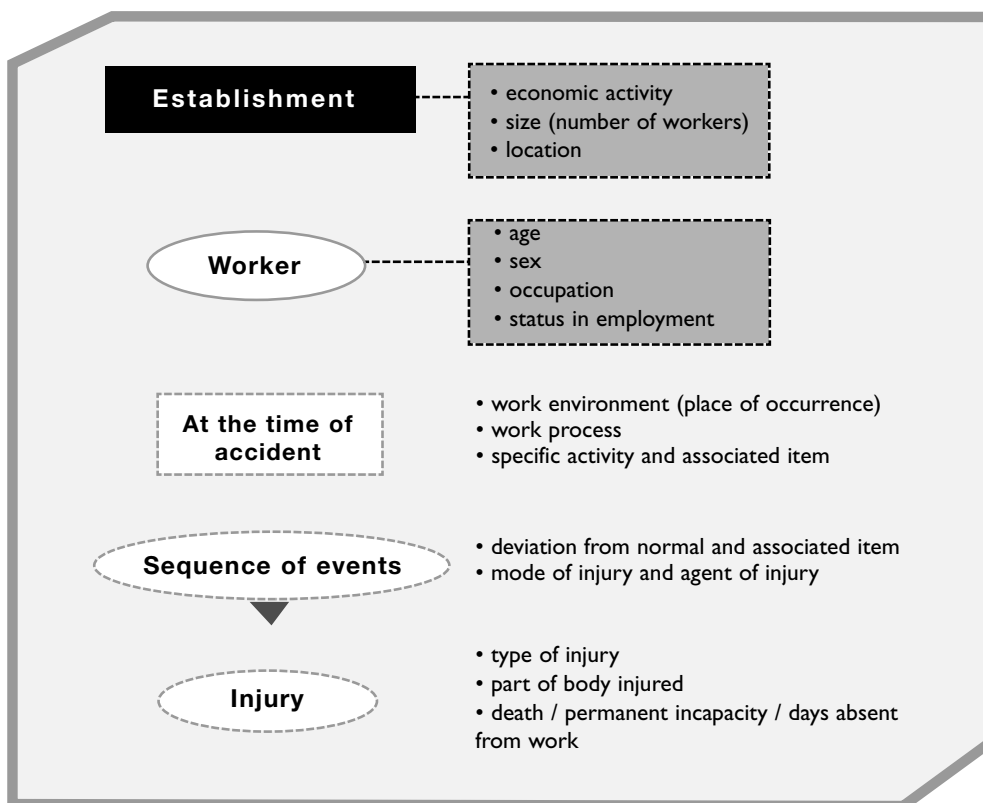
Establishment

• economic activity
• size (number of workers)
• location

Worker

• age
• sex
• occupation
• status in employment

At the time of accident

• work environment (place of occurrence)
• work process
• specific activity and associated item

Sequence of events

• deviation from normal and associated item
• mode of injury and agent of injury

Injury

• type of injury
• part of body injured
• death / permanent incapacity / days absent from work